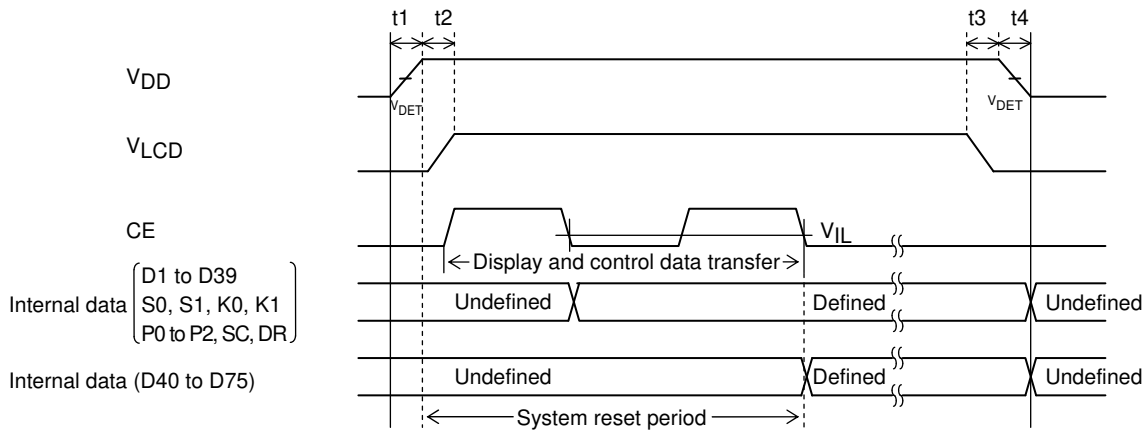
t1 t2 t3 t4

$V_{DD}$

$V_{DET}$ $V_{DET}$

$V_{LCD}$

CE

$V_{IL}$

Display and control data transfer

Internal data (D1 to D39, S0, S1, K0, K1, P0 to P2, SC, DR)

Undefined Defined Undefined

Internal data (D40 to D75)

Undefined Defined Undefined

System reset period